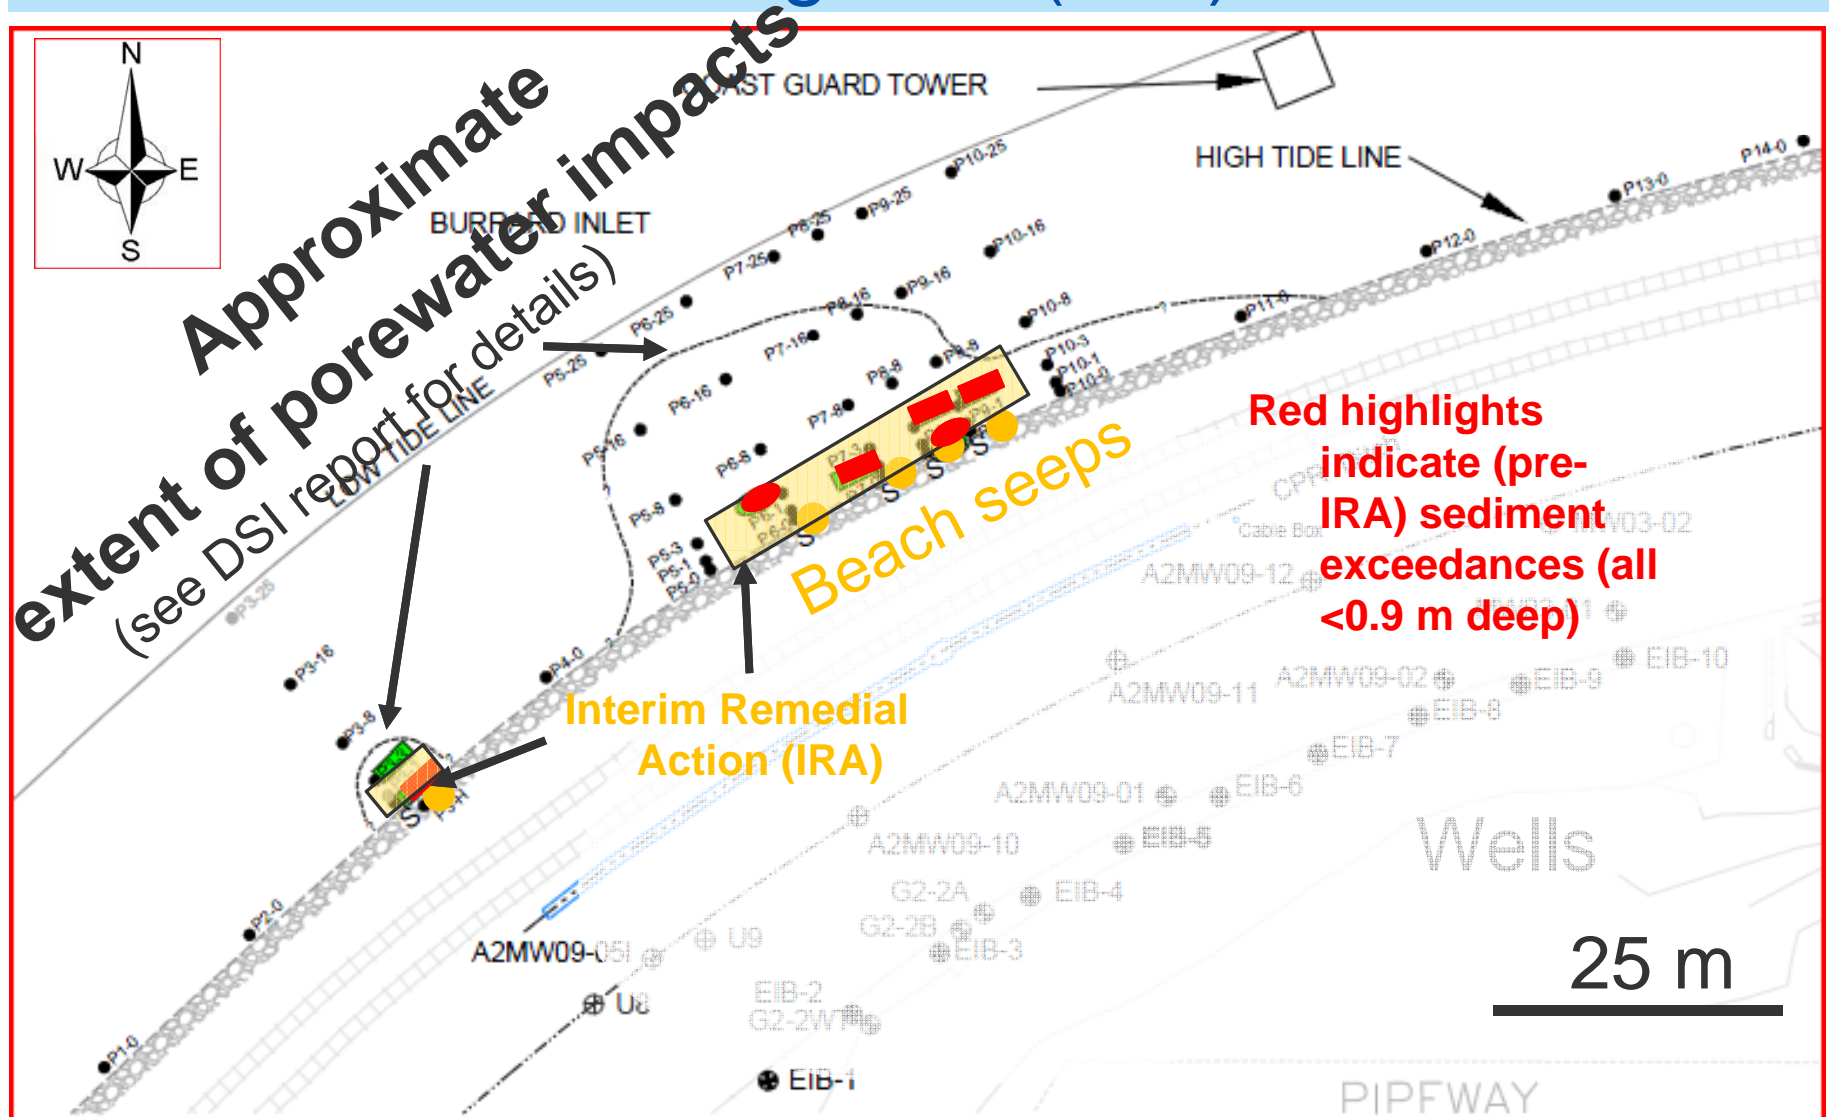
N
W
E
S

Approximate extent of porewater impacts (see DSI report for details)

COAST GUARD TOWER
HIGH TIDE LINE
BURRARD INLET
LOW TIDE LINE

P10-25
P9-25
P8-25
P7-25
P6-25
P5-25
P10-16
P9-16
P8-16
P7-16
P6-16
P5-16
P10-8
P9-8
P8-8
P7-8
P6-8
P5-8
P10-3
P10-1
P10-0
P5-3
P5-1
P5-0
P14-0
P13-0
P12-0
P11-0
P4-0
P3-25
P3-16
P3-8
P2-0
P1-0

S
S
S
S
S
S

Beach seeps

Red highlights indicate (pre-IRA) sediment exceedances (all <0.9 m deep)

Interim Remedial Action (IRA)

Cable Box
A2MW09-12
A2MW09-11
A2MW09-02
A2MW09-01
A2MW09-10
A2MW09-05I
EIB-10
EIB-9
EIB-8
EIB-7
EIB-6
EIB-5
EIB-4
EIB-3
EIB-2
EIB-1
G2-2A
G2-2B
G2-2W
U9
U8

Wells

25 m

PIPEWAY